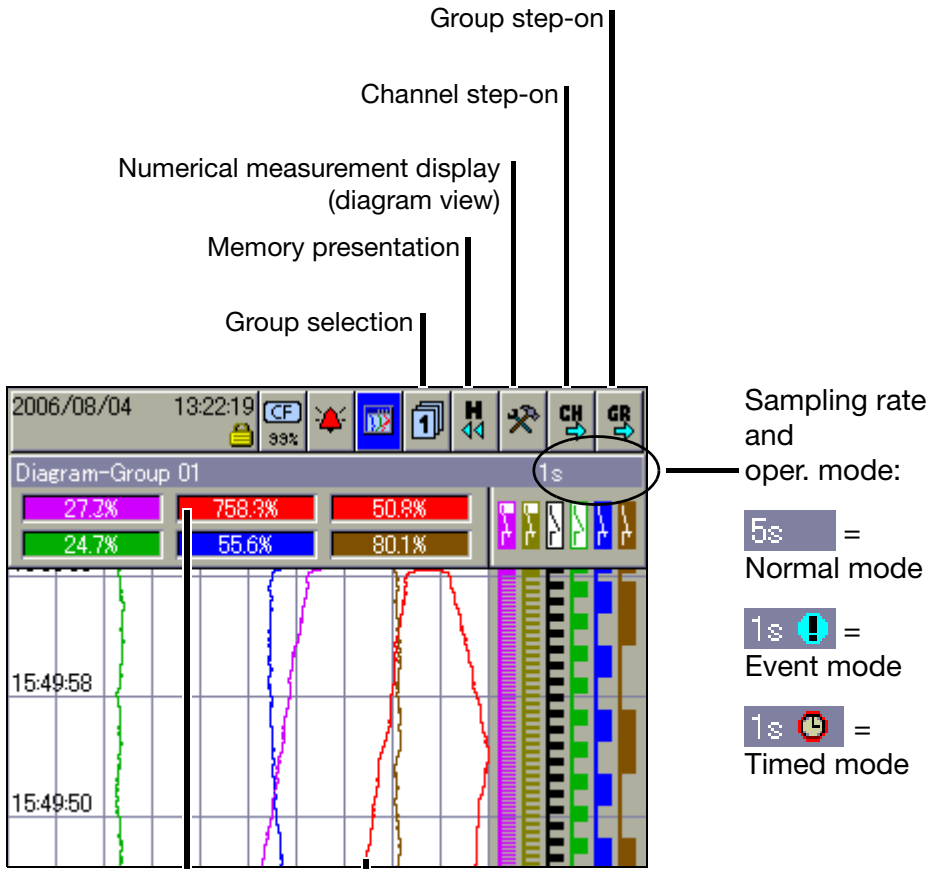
Group step-on

Channel step-on

Numerical measurement display (diagram view)

Memory presentation

Group selection

2006/08/04 13:22:19 CF 99% 1 H CH GR

Diagram-Group 01 1s

27.2% 758.3% 50.8%
24.7% 55.6% 80.1%

15:49:58

15:49:50

Sampling rate and oper. mode:

5s = Normal mode

1s = Event mode

1s = Timed mode